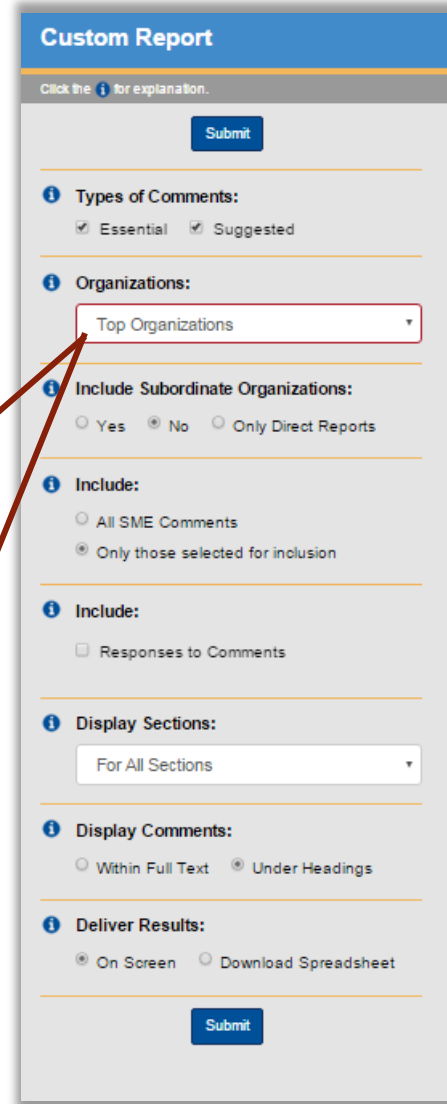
Custom Report

Click the i for explanation.

Submit

Types of Comments:
Essential Suggested

Organizations:
Top Organizations

Include Subordinate Organizations:
Yes No Only Direct Reports

Include:
All SME Comments
Only those selected for inclusion

Include:
Responses to Comments

Display Sections:
For All Sections

Display Comments:
Within Full Text Under Headings

Deliver Results:
On Screen Download Spreadsheet

Submit